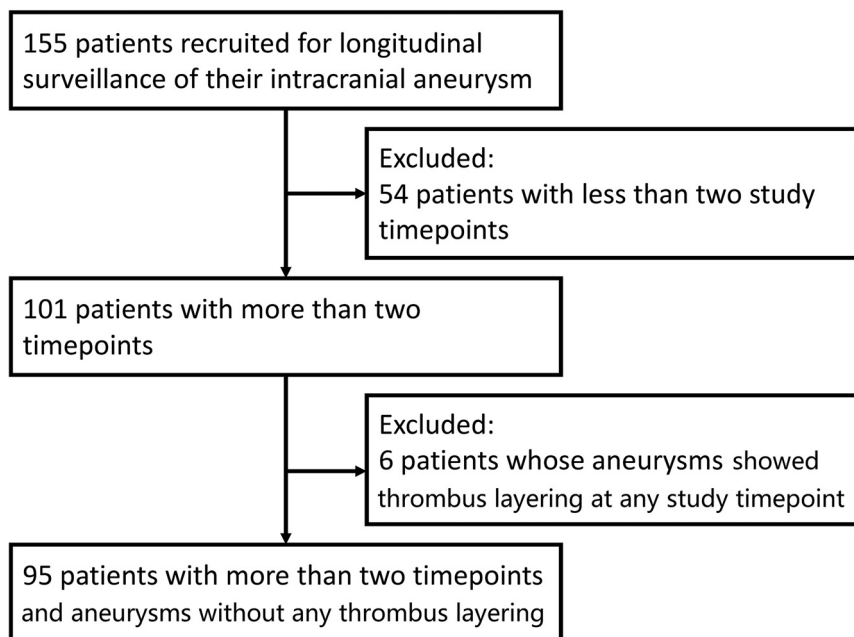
155 patients recruited for longitudinal surveillance of their intracranial aneurysm

Excluded:
54 patients with less than two study timepoints

101 patients with more than two timepoints

Excluded:
6 patients whose aneurysms showed thrombus layering at any study timepoint

95 patients with more than two timepoints and aneurysms without any thrombus layering